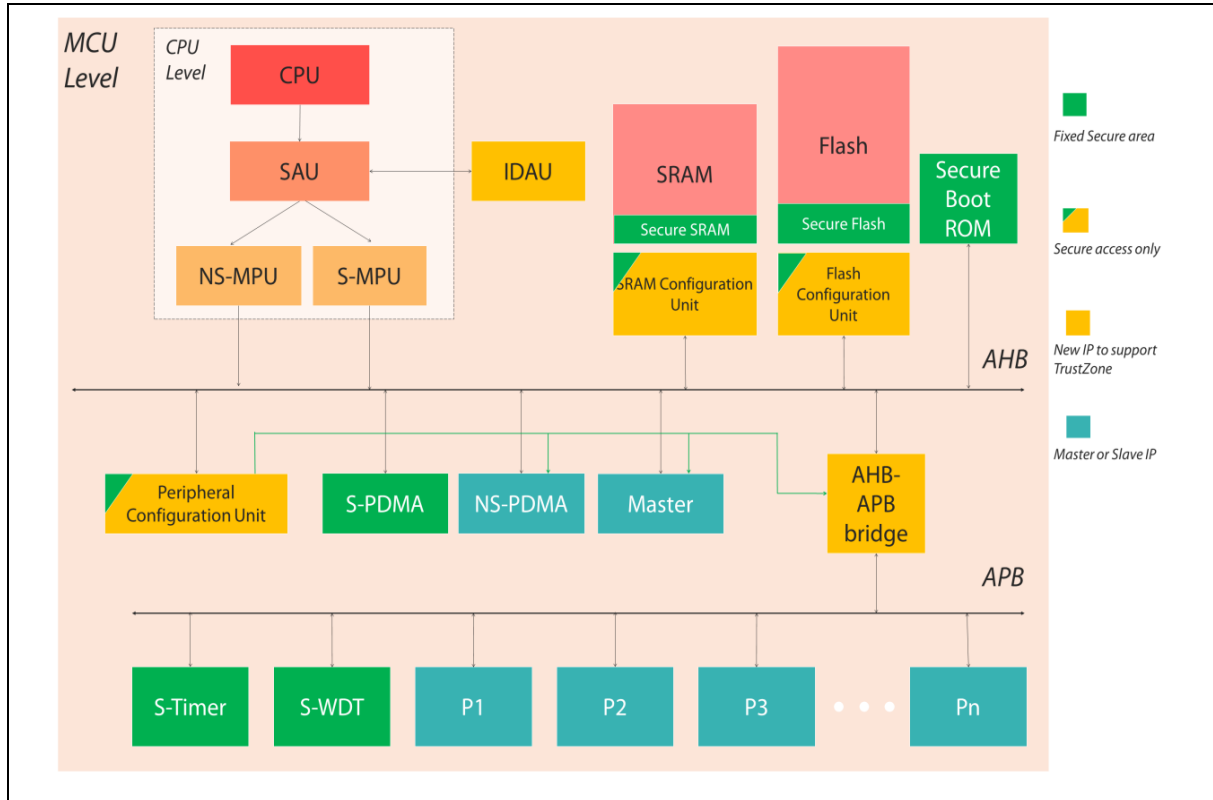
MCU Level

CPU Level

CPU

SAU

IDAU

NS-MPU

S-MPU

SRAM

Secure SRAM

SRAM Configuration Unit

Flash

Secure Flash

Flash Configuration Unit

Secure Boot ROM

AHB

Peripheral Configuration Unit

S-PDMA

NS-PDMA

Master

AHB-APB bridge

APB

S-Timer

S-WDT

P1

P2

P3

Pn

Fixed Secure area

Secure access only

New IP to support TrustZone

Master or Slave IP